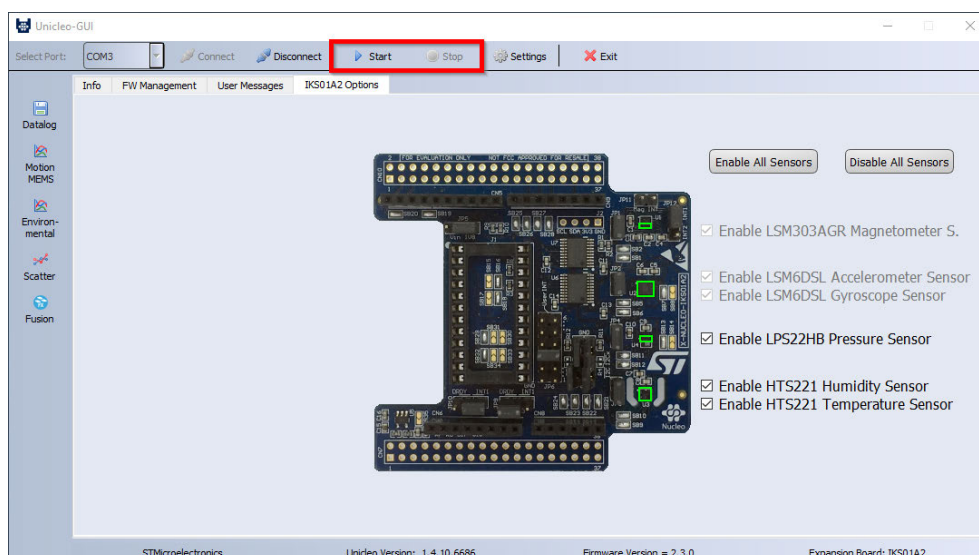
Unicleo-GUI

Select Port: COM3 Connect Disconnect Start Stop Settings Exit

Info FW Management User Messages IKS01A2 Options

Datalog

Motion MEMS

Environmental

Scatter

Fusion

FOR EVALUATION ONLY NOT FCC APPROVED FOR RESALE

Nucleo

Enable All Sensors

Disable All Sensors

☑ Enable LSM303AGR Magnetometer S.

☑ Enable LSM6DSL Accelerometer Sensor

☑ Enable LSM6DSL Gyroscope Sensor

☑ Enable LPS22HB Pressure Sensor

☑ Enable HTS221 Humidity Sensor

☑ Enable HTS221 Temperature Sensor

STMicroelectronics Unicleo Version: 1.4.10.6686 Firmware Version = 2.3.0 Expansion Board: IKS01A2